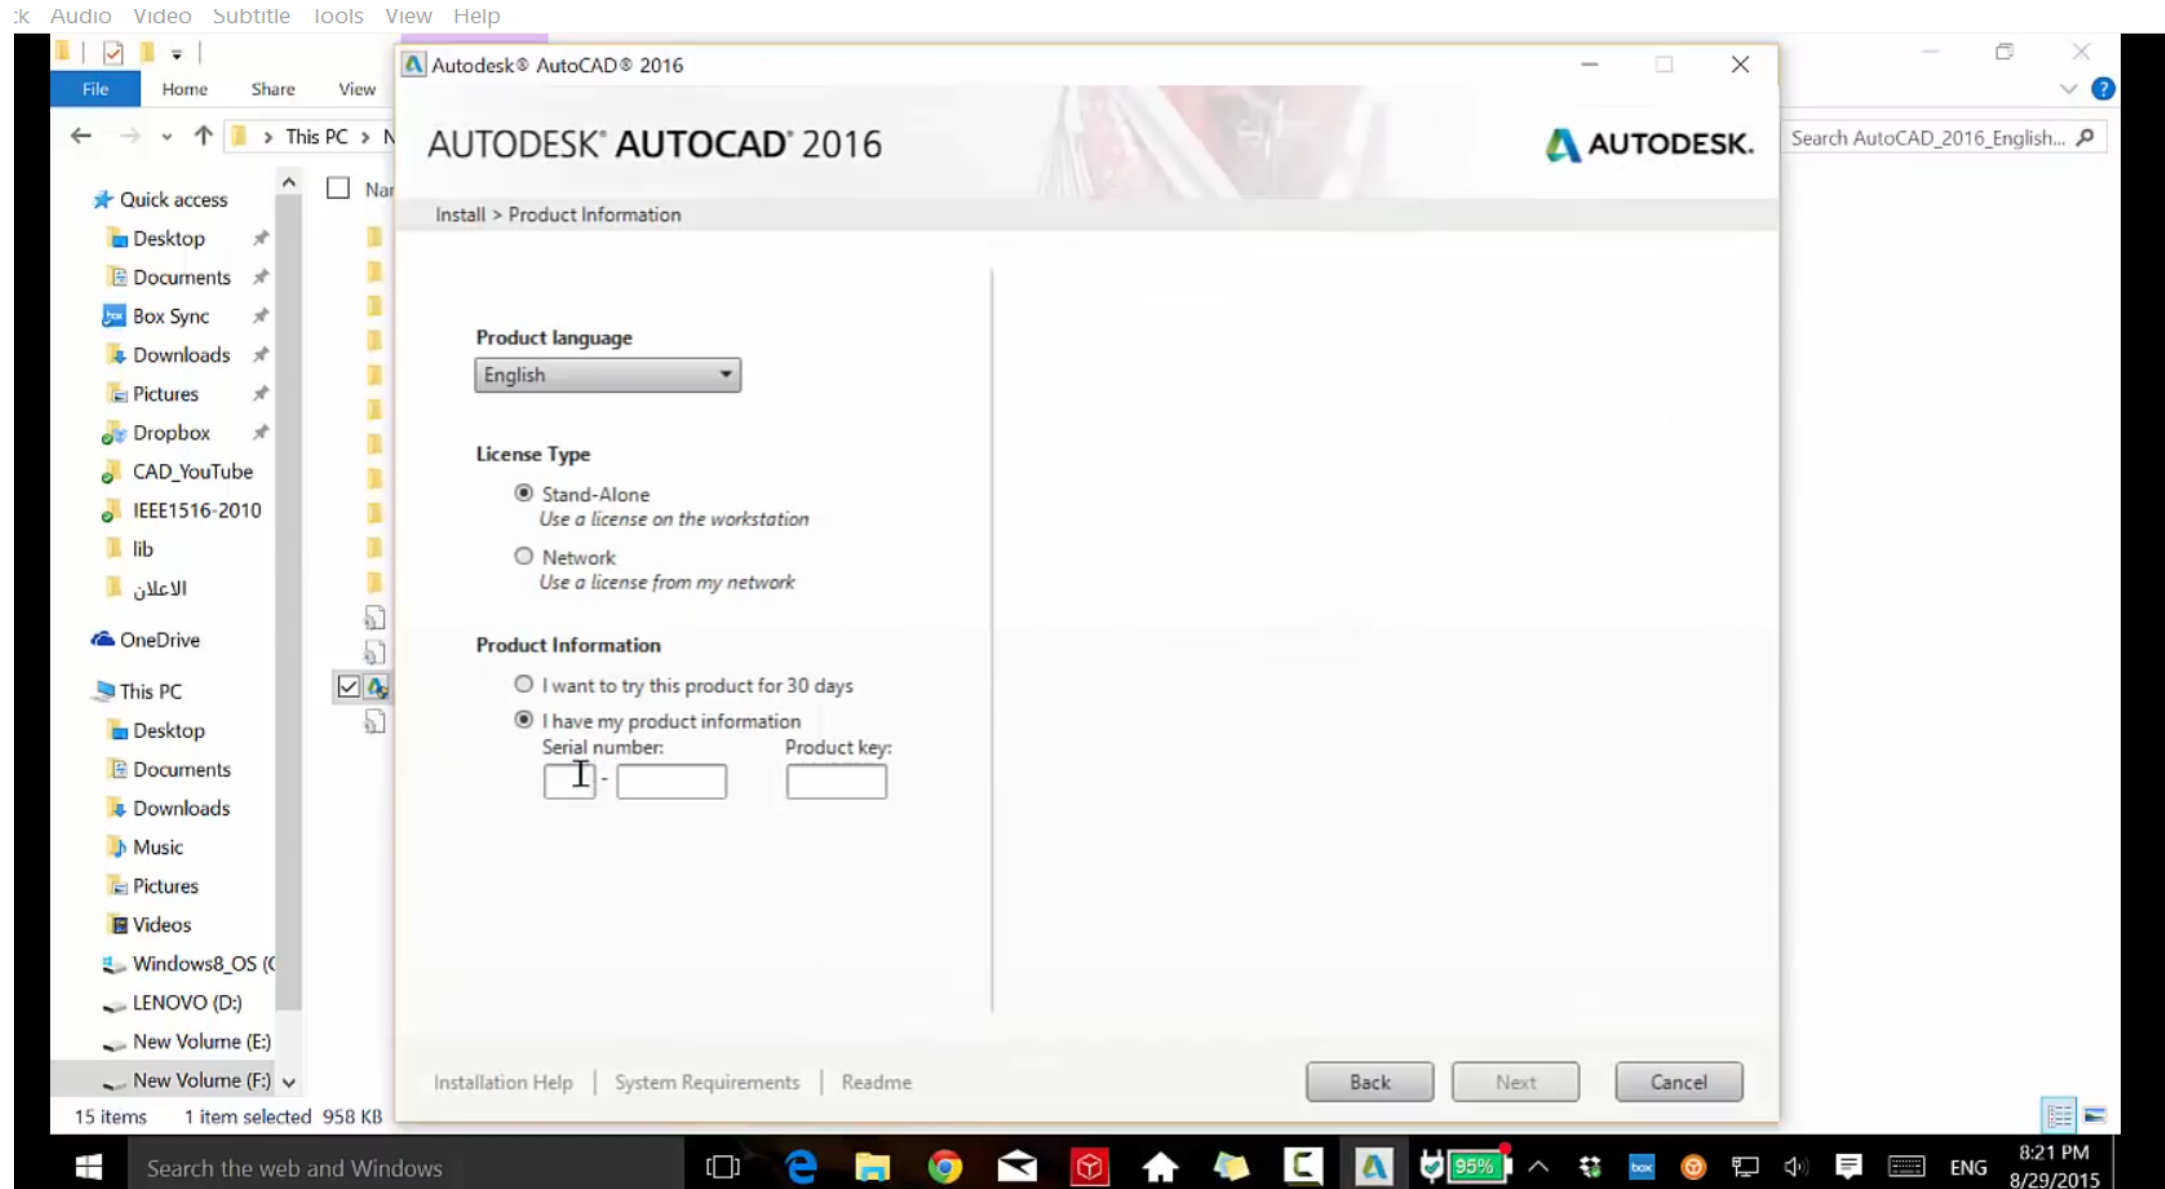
ck Audio Video Subtitle Tools View Help

File Home Share View

This PC > N

Search AutoCAD_2016_English...

Quick access
Desktop
Documents
Box Sync
Downloads
Pictures
Dropbox
CAD_YouTube
IEEE1516-2010
lib
الاعلان
OneDrive
This PC
Desktop
Documents
Downloads
Music
Pictures
Videos
Windows8_OS (C
LENOVO (D:)
New Volume (E:)
New Volume (F:)

Nar

15 items 1 item selected 958 KB

Autodesk® AutoCAD® 2016

AUTODESK® AUTOCAD® 2016

AUTODESK.

Install > Product Information

Product language
English

License Type
Stand-Alone
Use a license on the workstation
Network
Use a license from my network

Product Information
I want to try this product for 30 days
I have my product information
Serial number:
-
Product key:

Installation Help | System Requirements | Readme

Back Next Cancel

Search the web and Windows

95%

ENG

8:21 PM
8/29/2015